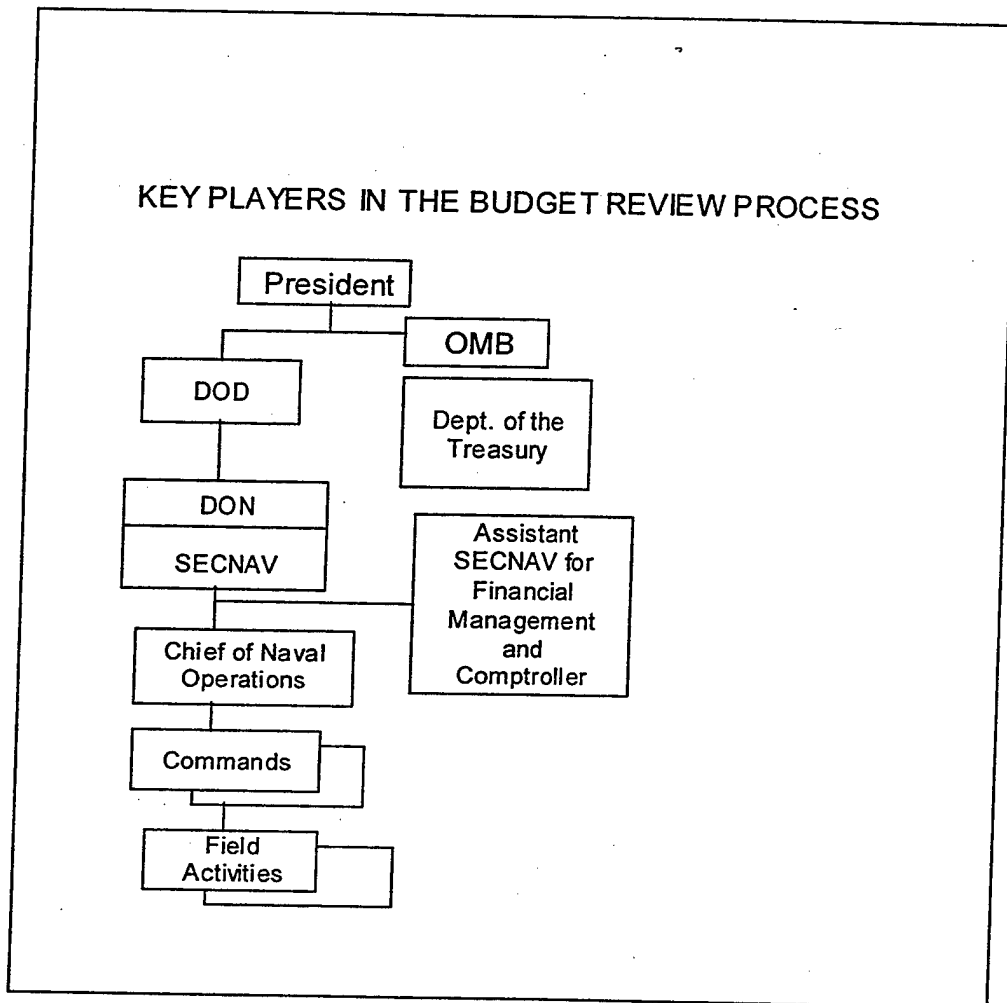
KEY PLAYERS IN THE BUDGET REVIEW PROCESS

President

OMB

DOD

Dept. of the Treasury

DON

SECNAV

Assistant SECNAV for Financial Management and Comptroller

Chief of Naval Operations

Commands

Field Activities